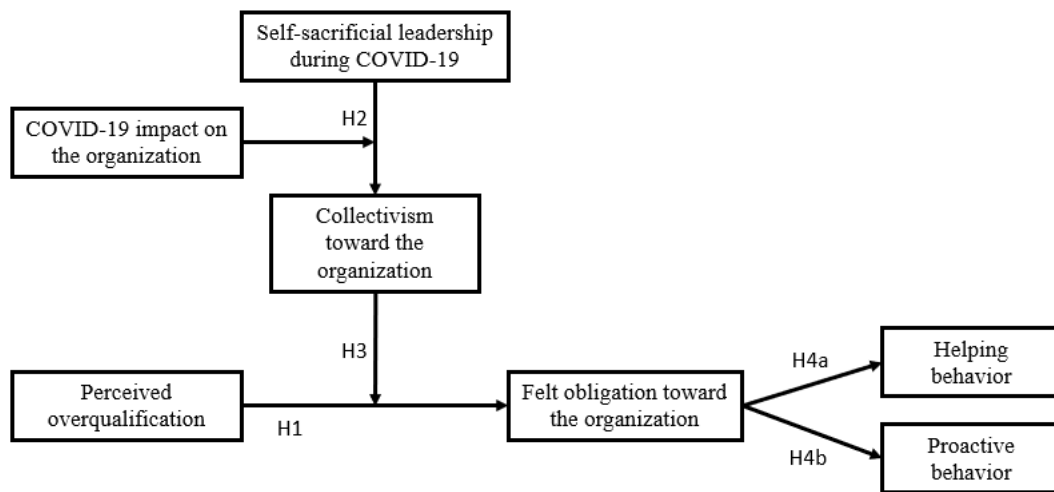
Self-sacrificial leadership during COVID-19

COVID-19 impact on the organization

H2

Collectivism toward the organization

H3

Perceived overqualification

H1

Felt obligation toward the organization

H4a

H4b

Helping behavior

Proactive behavior